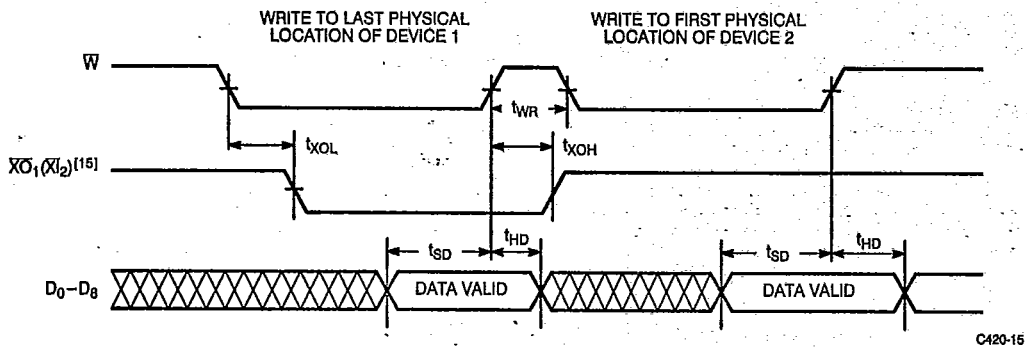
WRITE TO LAST PHYSICAL LOCATION OF DEVICE 1

WRITE TO FIRST PHYSICAL LOCATION OF DEVICE 2

$\overline{W}$

$t_{WR}$

$t_{XOL}$

$t_{XOH}$

$\overline{XO}_1(\overline{XI}_2)^{[15]}$

$t_{SD}$

$t_{HD}$

$t_{SD}$

$t_{HD}$

$D_0-D_8$

DATA VALID

DATA VALID

C420-15